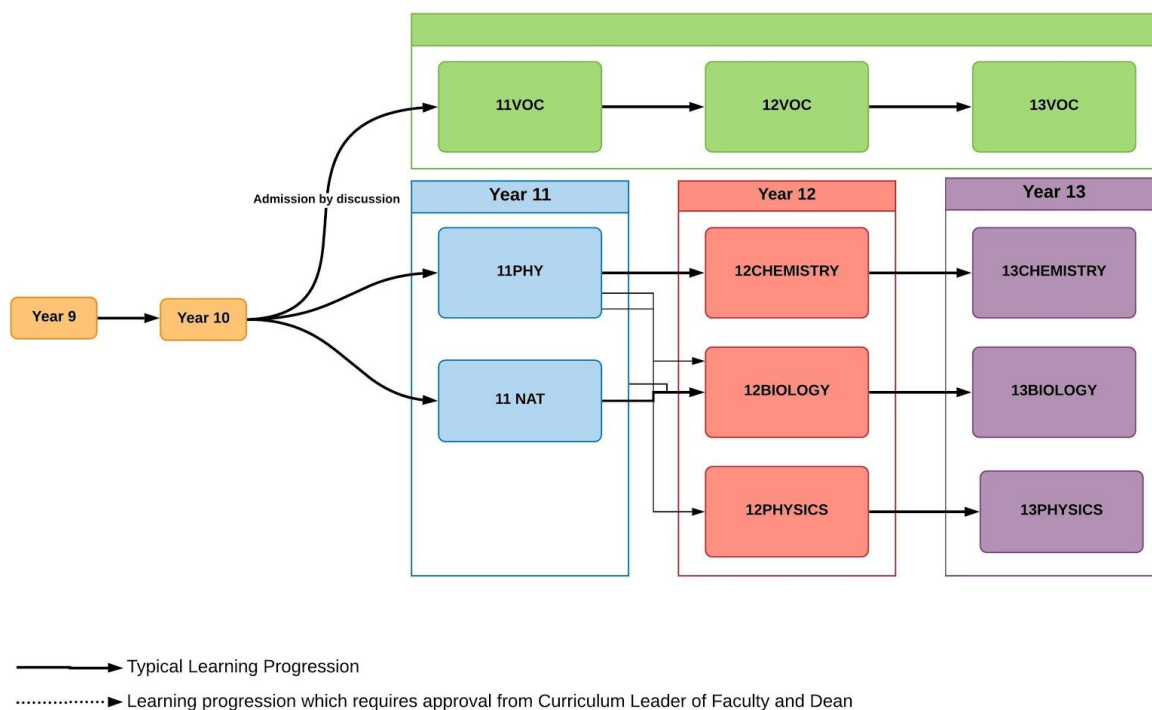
11VOC

12VOC

13VOC

Admission by discussion

Year 11

Year 12

Year 13

Year 9

Year 10

11PHY

12CHEMISTRY

13CHEMISTRY

11 NAT

12BIOLOGY

13BIOLOGY

12PHYSICS

13PHYSICS

Typical Learning Progression

Learning progression which requires approval from Curriculum Leader of Faculty and Dean